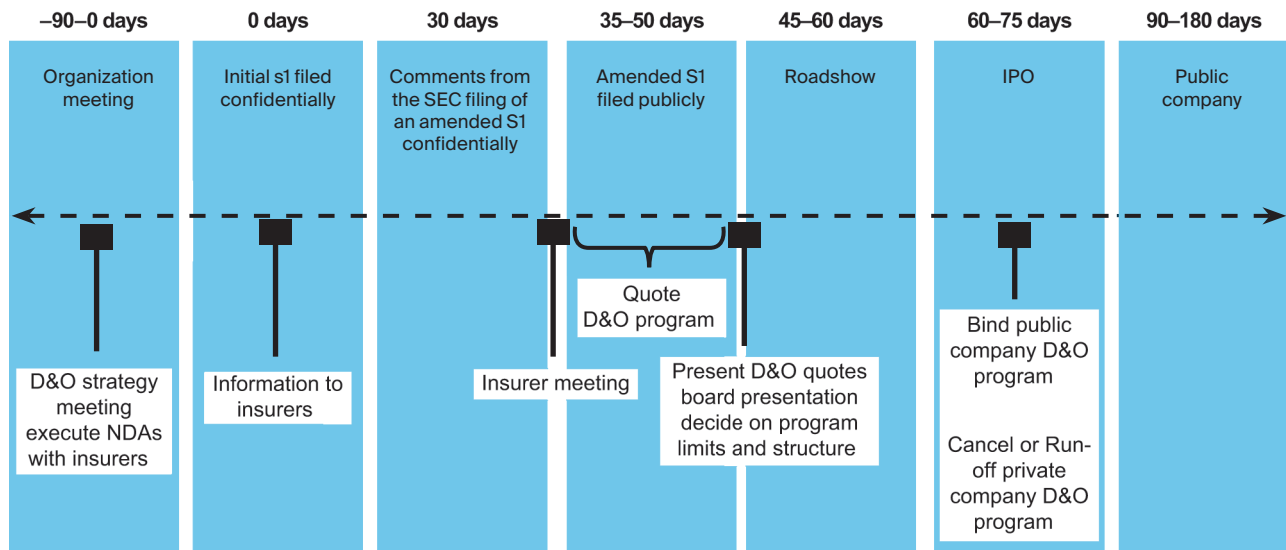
–90–0 days

Organization meeting

0 days

Initial s1 filed confidentially

30 days

Comments from the SEC filing of an amended S1 confidentially

35–50 days

Amended S1 filed publicly

45–60 days

Roadshow

60–75 days

IPO

90–180 days

Public company

D&O strategy meeting execute NDAs with insurers

Information to insurers

Insurer meeting

Quote D&O program

Present D&O quotes board presentation decide on program limits and structure

Bind public company D&O program

Cancel or Run-off private company D&O program